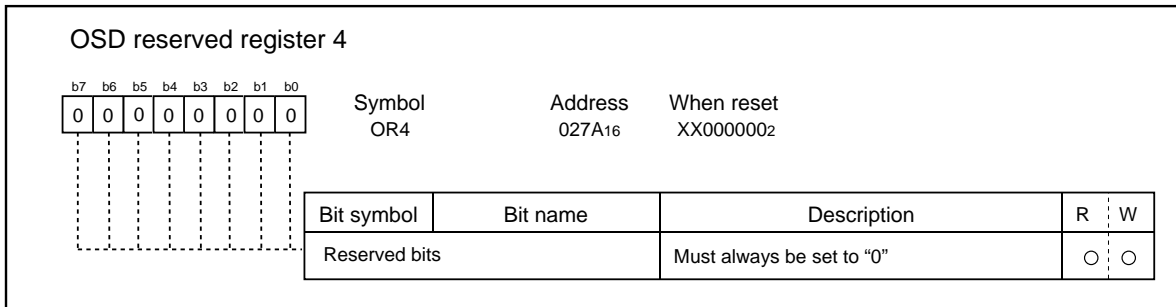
OSD reserved register 4

| b7 | b6 | b5 | b4 | b3 | b2 | b1 | b0 |
|---|---|---|---|---|---|---|---|
| 0 | 0 | 0 | 0 | 0 | 0 | 0 | 0 |

Symbol
OR4

Address
$027A_{16}$

When reset
$XX000000_2$

| Bit symbol | Bit name | Description | R | W |
|---|---|---|---|---|
| Reserved bits | | Must always be set to “0” | ○ | ○ |